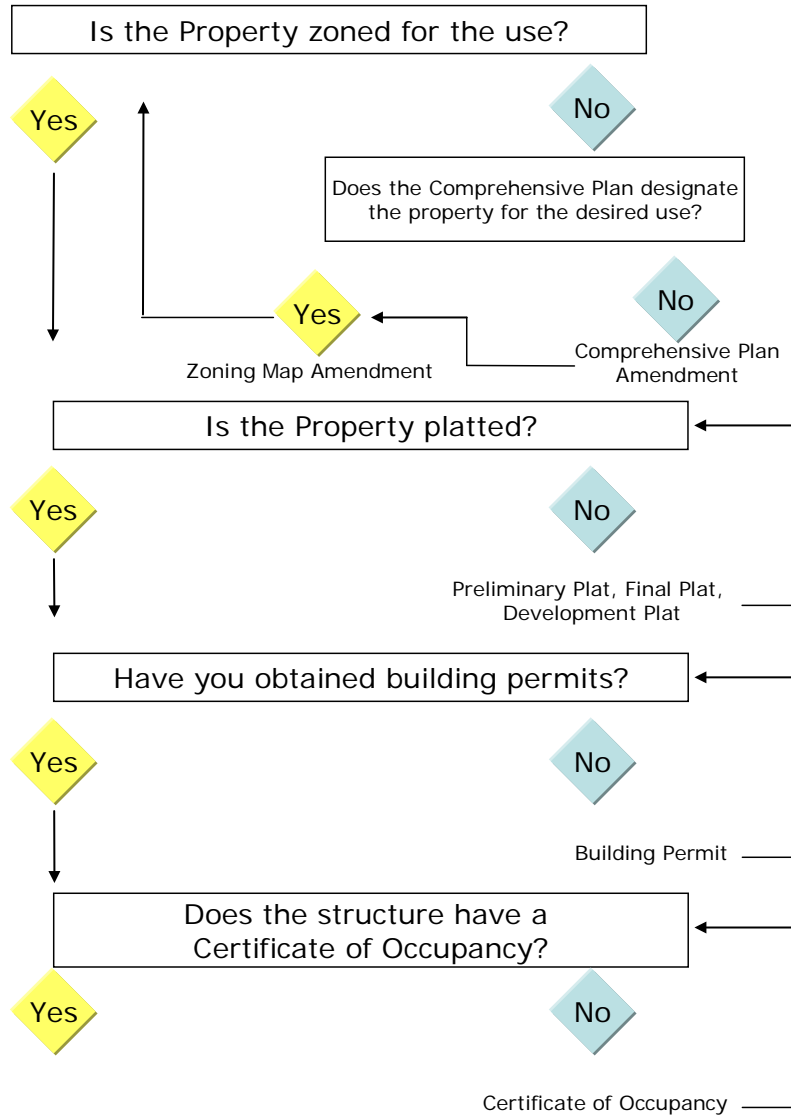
Is the Property zoned for the use?

Yes

No

Does the Comprehensive Plan designate the property for the desired use?

Yes

No

Zoning Map Amendment

Comprehensive Plan Amendment

Is the Property platted?

Yes

No

Preliminary Plat, Final Plat, Development Plat

Have you obtained building permits?

Yes

No

Building Permit

Does the structure have a Certificate of Occupancy?

Yes

No

Certificate of Occupancy